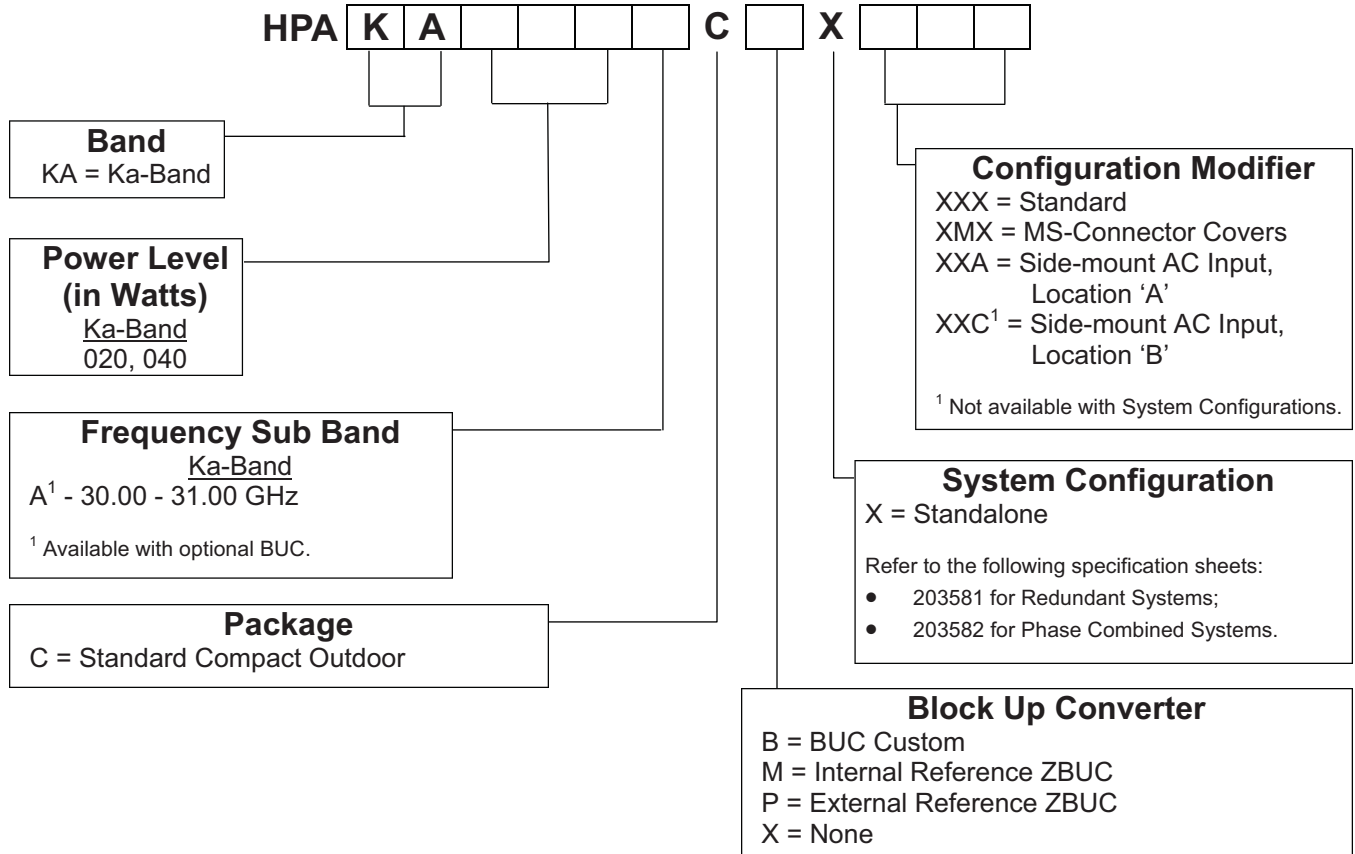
HPA K A C X

Band
KA = Ka-Band

Power Level (in Watts)
Ka-Band
020, 040

Frequency Sub Band
Ka-Band
$A^1$ - 30.00 - 31.00 GHz

$^1$ Available with optional BUC.

Package
C = Standard Compact Outdoor

Configuration Modifier
XXX = Standard
XMX = MS-Connector Covers
XXA = Side-mount AC Input, Location ‘A’
$XXC^1$ = Side-mount AC Input, Location ‘B’

$^1$ Not available with System Configurations.

System Configuration
X = Standalone

Refer to the following specification sheets:
• 203581 for Redundant Systems;
• 203582 for Phase Combined Systems.

Block Up Converter
B = BUC Custom
M = Internal Reference ZBUC
P = External Reference ZBUC
X = None